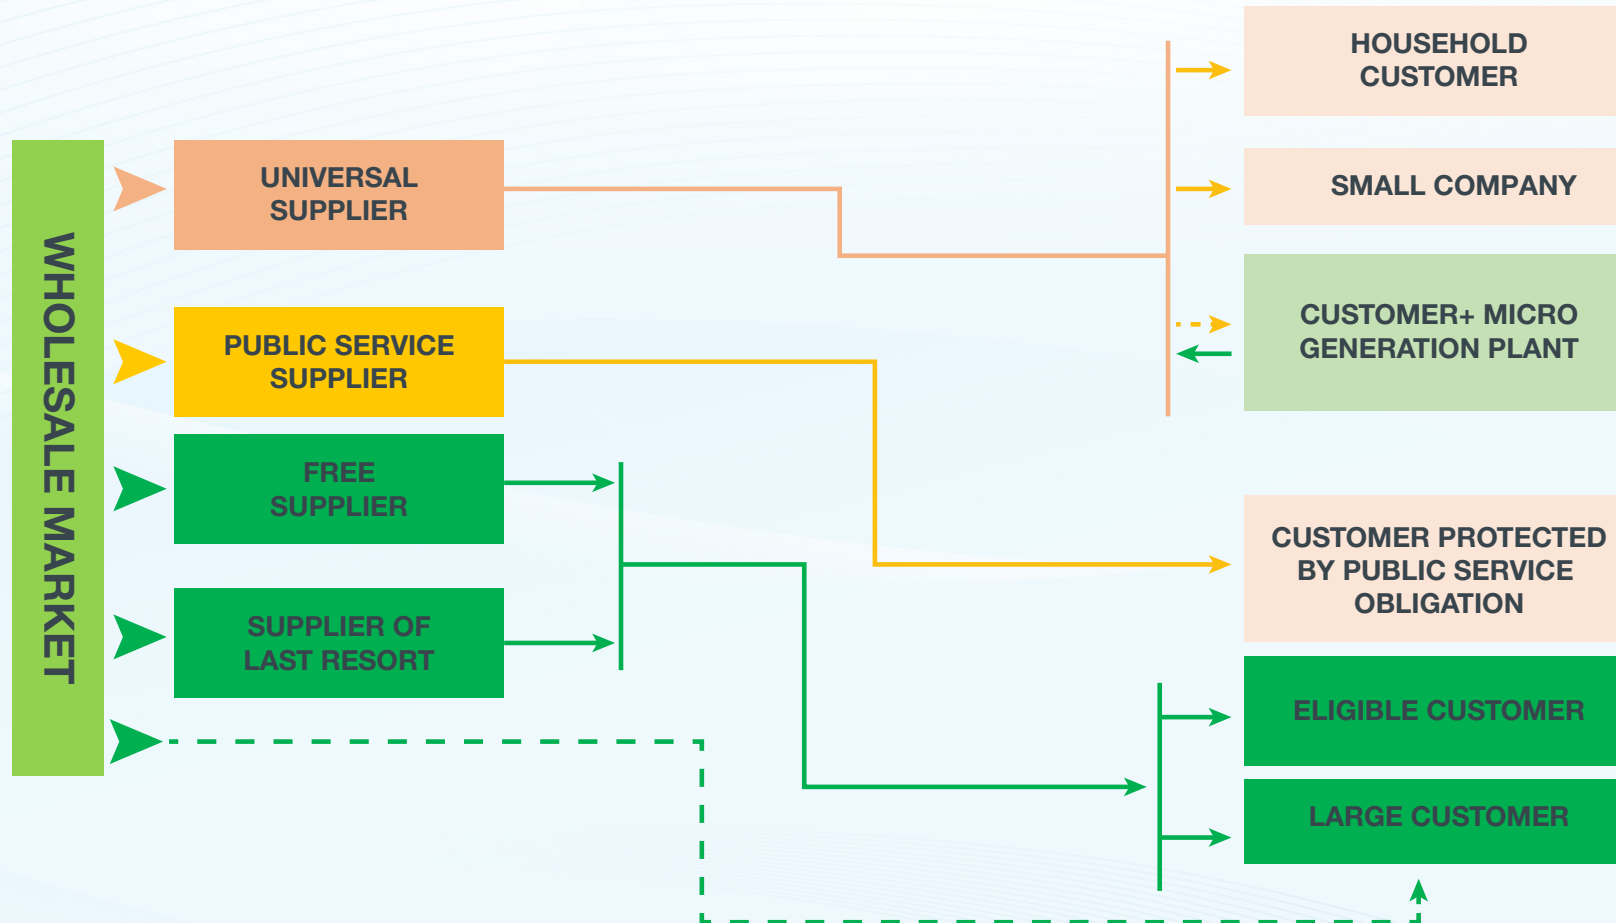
WHOLESALE MARKET

UNIVERSAL SUPPLIER

PUBLIC SERVICE SUPPLIER

FREE SUPPLIER

SUPPLIER OF LAST RESORT

HOUSEHOLD CUSTOMER

SMALL COMPANY

CUSTOMER+ MICRO GENERATION PLANT

CUSTOMER PROTECTED BY PUBLIC SERVICE OBLIGATION

ELIGIBLE CUSTOMER

LARGE CUSTOMER